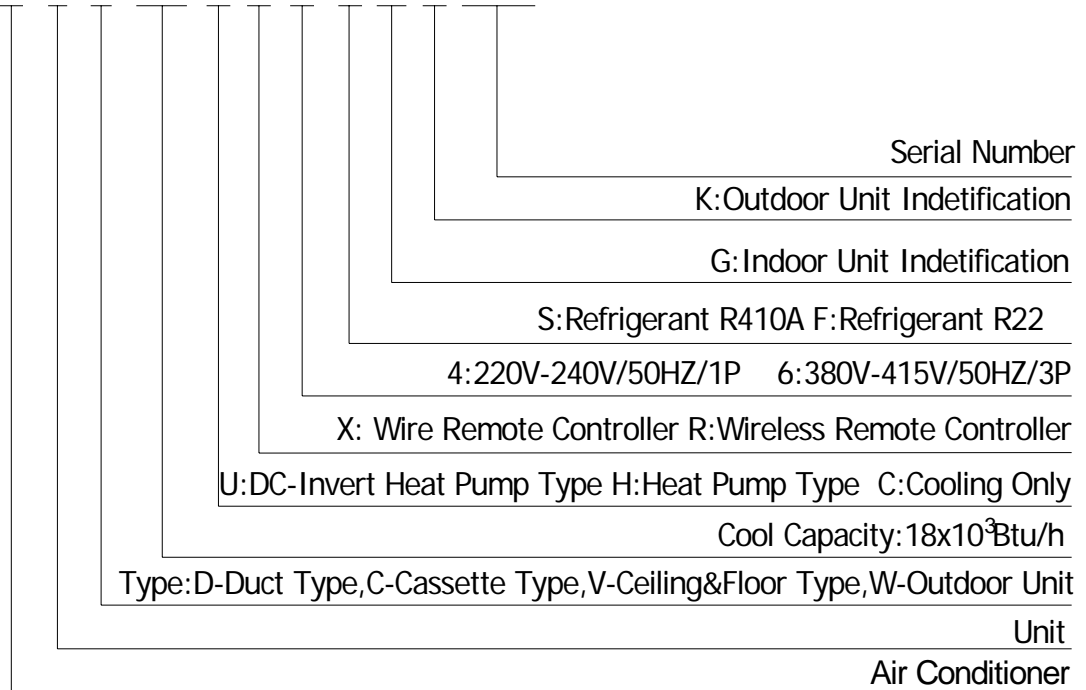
Serial Number

K:Outdoor Unit Indetification

G:Indoor Unit Indetification

S:Refrigerant R410A F:Refrigerant R22

4:220V-240V/50HZ/1P 6:380V-415V/50HZ/3P

X: Wire Remote Controller R:Wireless Remote Controller

U:DC-Invert Heat Pump Type H:Heat Pump Type C:Cooling Only

Cool Capacity:$18x10^3$Btu/h

Type:D-Duct Type,C-Cassette Type,V-Ceiling&Floor Type,W-Outdoor Unit

Unit

Air Conditioner